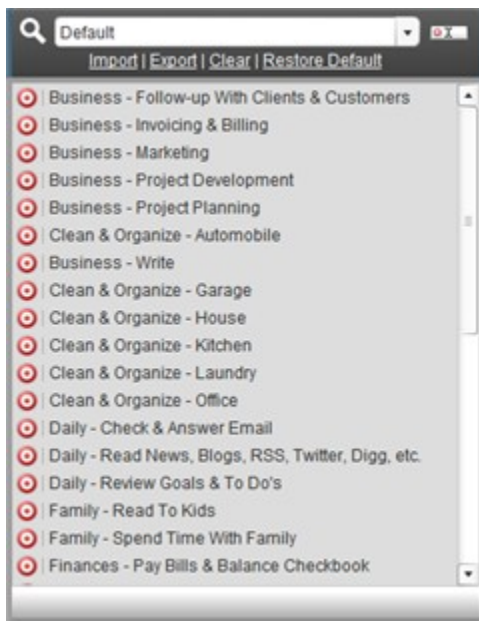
Default

Import | Export | Clear | Restore Default

Business - Follow-up With Clients & Customers
Business - Invoicing & Billing
Business - Marketing
Business - Project Development
Business - Project Planning
Clean & Organize - Automobile
Business - Write
Clean & Organize - Garage
Clean & Organize - House
Clean & Organize - Kitchen
Clean & Organize - Laundry
Clean & Organize - Office
Daily - Check & Answer Email
Daily - Read News, Blogs, RSS, Twitter, Digg, etc.
Daily - Review Goals & To Do's
Family - Read To Kids
Family - Spend Time With Family
Finances - Pay Bills & Balance Checkbook